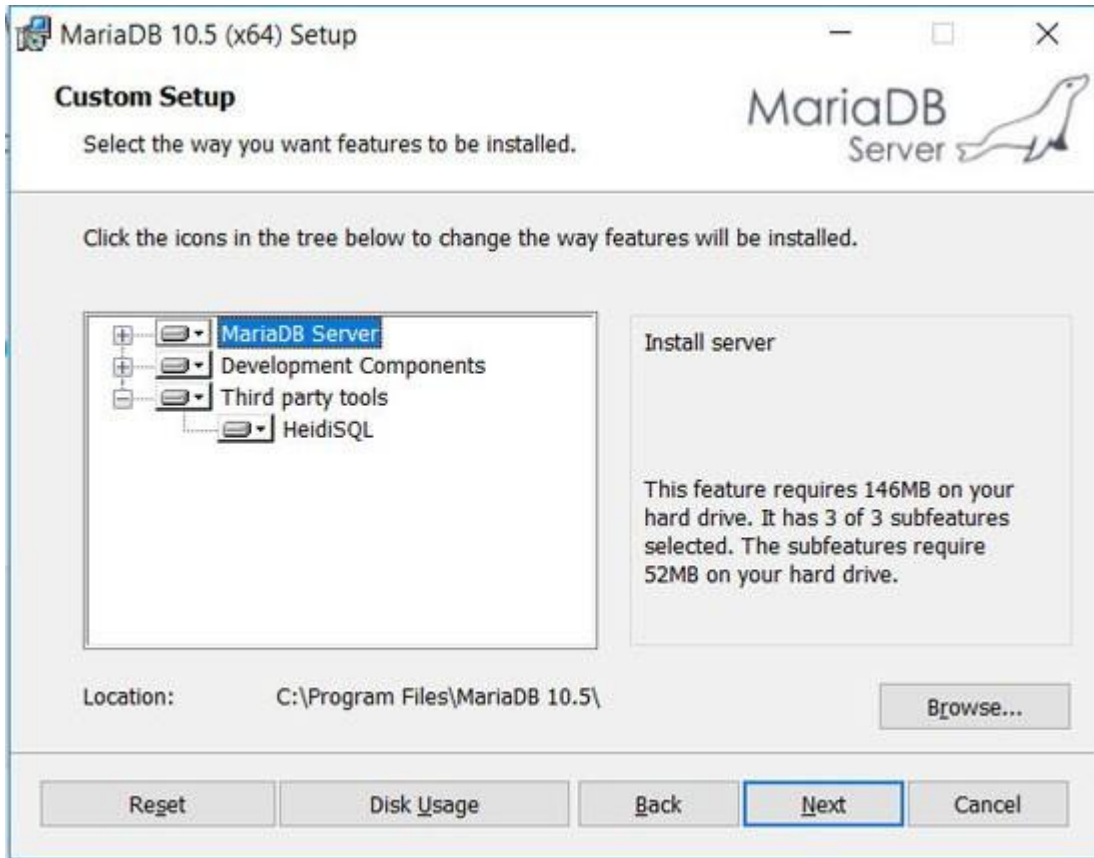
MariaDB 10.5 (x64) Setup

Custom Setup

Select the way you want features to be installed.

MariaDB
Server

Click the icons in the tree below to change the way features will be installed.

MariaDB Server
Development Components
Third party tools
HeidiSQL

Install server

This feature requires 146MB on your hard drive. It has 3 of 3 subfeatures selected. The subfeatures require 52MB on your hard drive.

Location: C:\Program Files\MariaDB 10.5\

Browse...

Reset
Disk Usage
Back
Next
Cancel